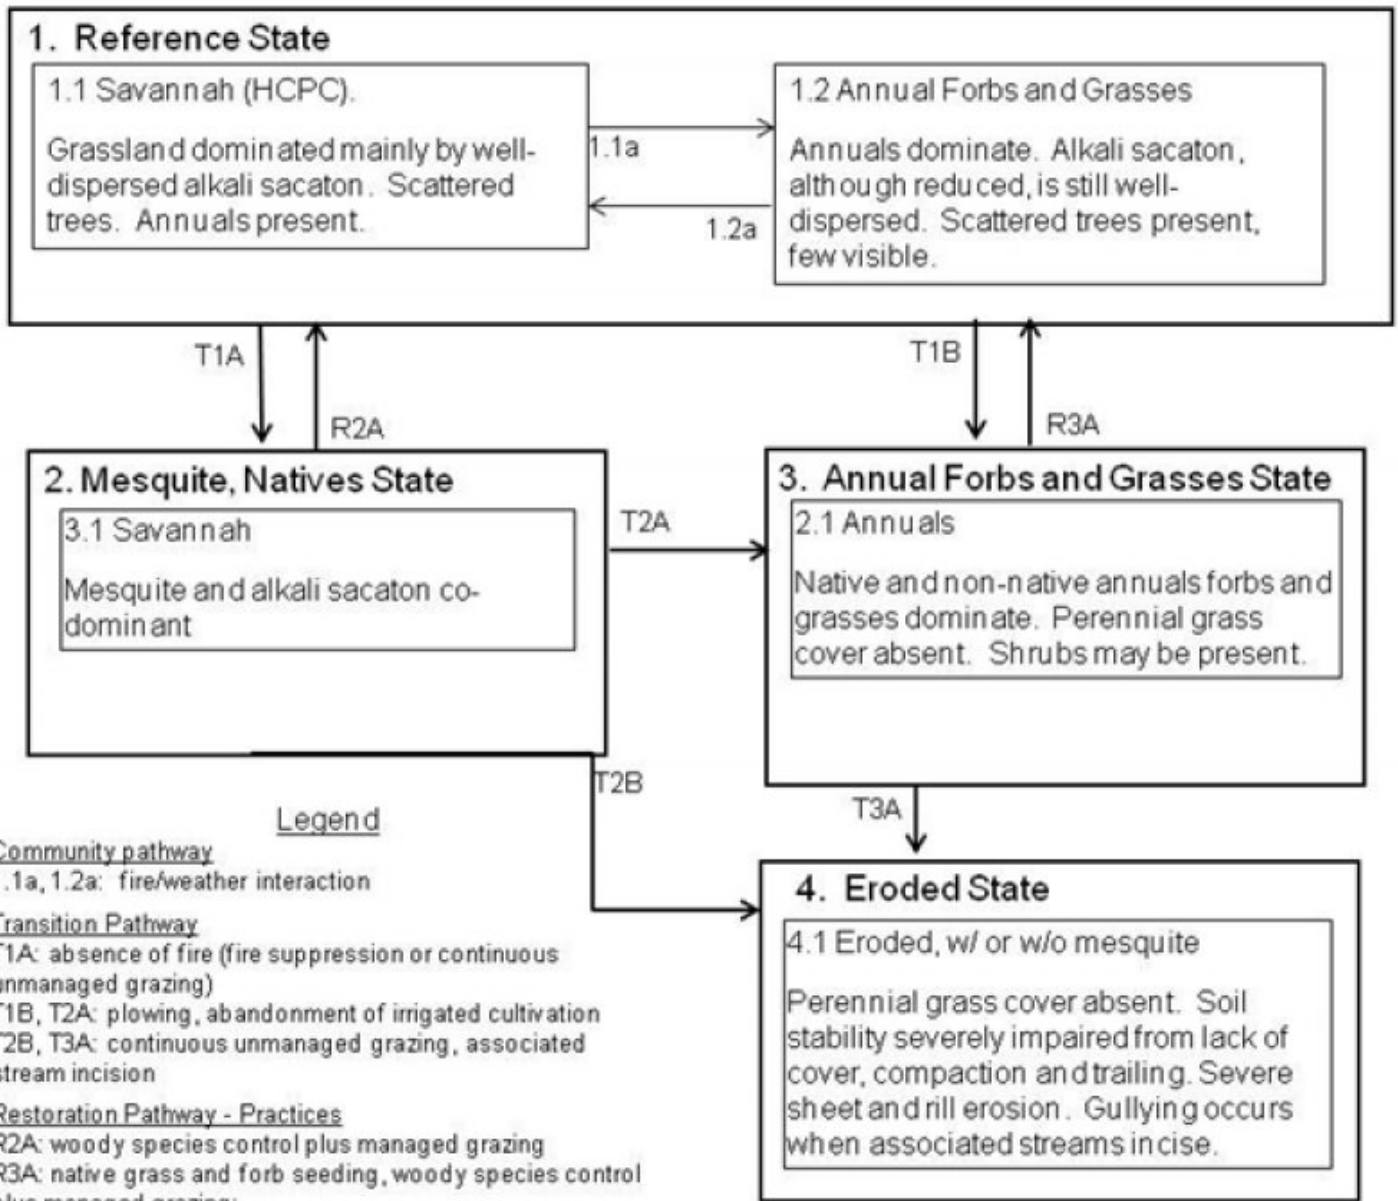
1. Reference State

1.1 Savannah (HCPC).

Grassland dominated mainly by well-dispersed alkali sacaton. Scattered trees. Annuals present.

1.1a

1.2a

1.2 Annual Forbs and Grasses

Annuals dominate. Alkali sacaton, although reduced, is still well-dispersed. Scattered trees present, few visible.

T1A

R2A

T1B

R3A

2. Mesquite, Natives State

3.1 Savannah

Mesquite and alkali sacaton co-dominant

T2A

3. Annual Forbs and Grasses State

2.1 Annuals

Native and non-native annuals forbs and grasses dominate. Perennial grass cover absent. Shrubs may be present.

T2B

T3A

Legend

Community pathway
.1a, 1.2a: fire/weather interaction

Transition Pathway
T1A: absence of fire (fire suppression or continuous unmanaged grazing)
T1B, T2A: plowing, abandonment of irrigated cultivation
T2B, T3A: continuous unmanaged grazing, associated stream incision

Restoration Pathway - Practices
R2A: woody species control plus managed grazing
R3A: native grass and forb seeding, woody species control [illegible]

4. Eroded State

4.1 Eroded, w/ or w/o mesquite

Perennial grass cover absent. Soil stability severely impaired from lack of cover, compaction and trailing. Severe sheet and rill erosion. Gullying occurs when associated streams incise.